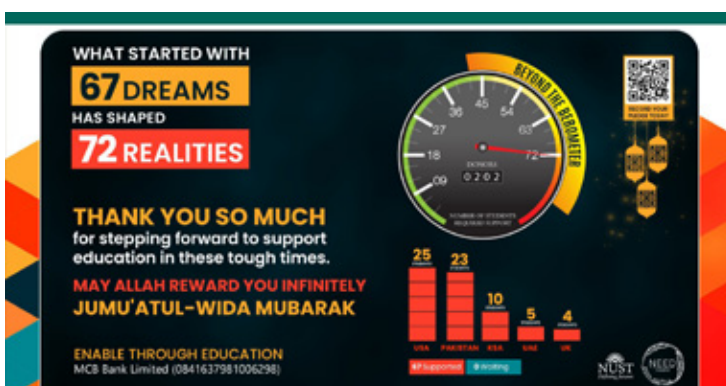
WHAT STARTED WITH
67 DREAMS
HAS SHAPED
72 REALITIES

BEYOND THE BAROMETER

09 18 27 36 45 54 63 72

DONORS
0202

NUMBER OF STUDENTS REQUIRED SUPPORT

SECURE YOUR PLEDGE TODAY

THANK YOU SO MUCH
for stepping forward to support education in these tough times.

MAY ALLAH REWARD YOU INFINITELY
JUMU'ATUL-WIDA MUBARAK

25 STUDENTS
23 STUDENTS
10 STUDENTS
5 STUDENTS
4 STUDENTS

USA PAKISTAN KSA UAE UK

67 Supported ● Waiting

ENABLE THROUGH EDUCATION
MCB Bank Limited (0841637981006298)

NUST
NEED